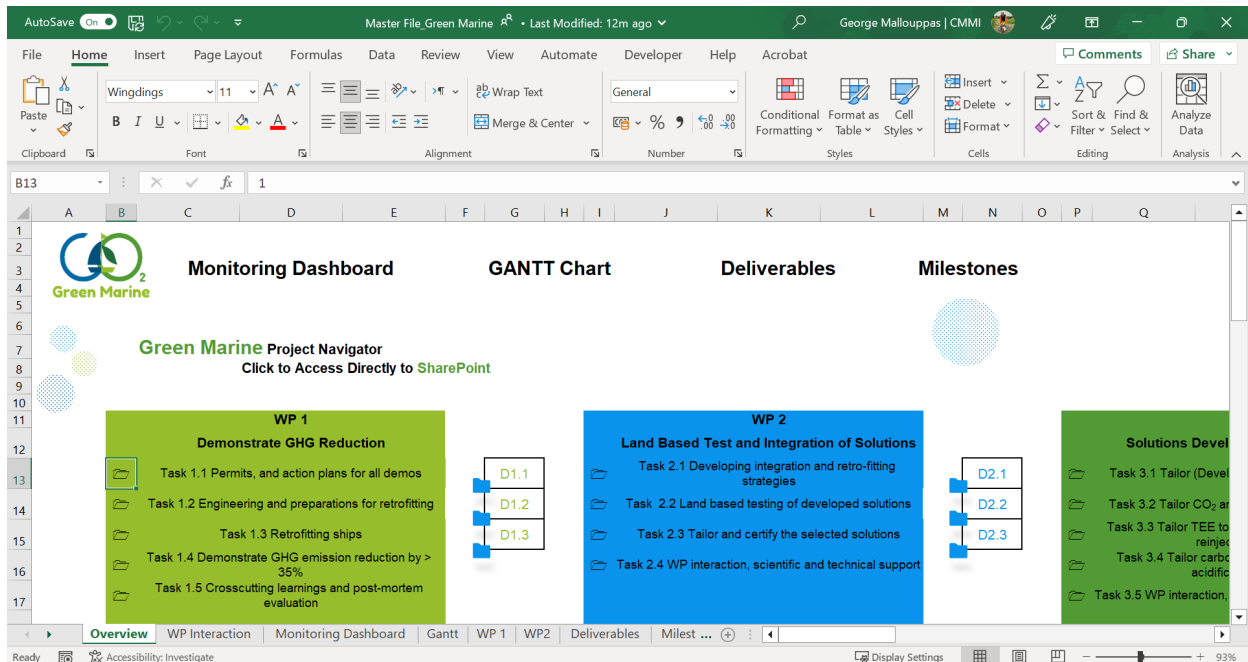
AutoSave On Master File_Green Marine • Last Modified: 12m ago George Mallouppas | CMMI

File Home Insert Page Layout Formulas Data Review View Automate Developer Help Acrobat Comments Share

Paste Clipboard Wingdings 11 B I U Font Wrap Text Merge & Center Alignment General % Number Conditional Formatting Format as Table Cell Styles Styles Insert Delete Format Cells Sort & Filter Find & Select Editing Analyze Data Analysis

B13 fx 1

A B C D E F G H I J K L M N O P Q

Green Marine

Monitoring Dashboard GANTT Chart Deliverables Milestones

Green Marine Project Navigator
Click to Access Directly to SharePoint

| WP 1 | | WP 2 | | |
|---|---|---|---|---|
| Demonstrate GHG Reduction | | Land Based Test and Integration of Solutions | | Solutions Devel |
| Task 1.1 Permits, and action plans for all demos | D1.1 | Task 2.1 Developing integration and retro-fitting strategies | D2.1 | Task 3.1 Tailor (Devel |
| Task 1.2 Engineering and preparations for retrofitting | D1.2 | Task 2.2 Land based testing of developed solutions | D2.2 | Task 3.2 Tailor $CO_2$ ar |
| Task 1.3 Retrofitting ships | D1.3 | Task 2.3 Tailor and certify the selected solutions | D2.3 | Task 3.3 Tailor TEE to reinjec |
| Task 1.4 Demonstrate GHG emission reduction by > 35% | | Task 2.4 WP interaction, scientific and technical support | | Task 3.4 Tailor carbo acidific |
| Task 1.5 Crosscutting learnings and post-mortem evaluation | | | | Task 3.5 WP interaction, |

Overview WP Interaction Monitoring Dashboard Gantt WP 1 WP2 Deliverables Milest ...

Ready Accessibility: Investigate Display Settings 93%